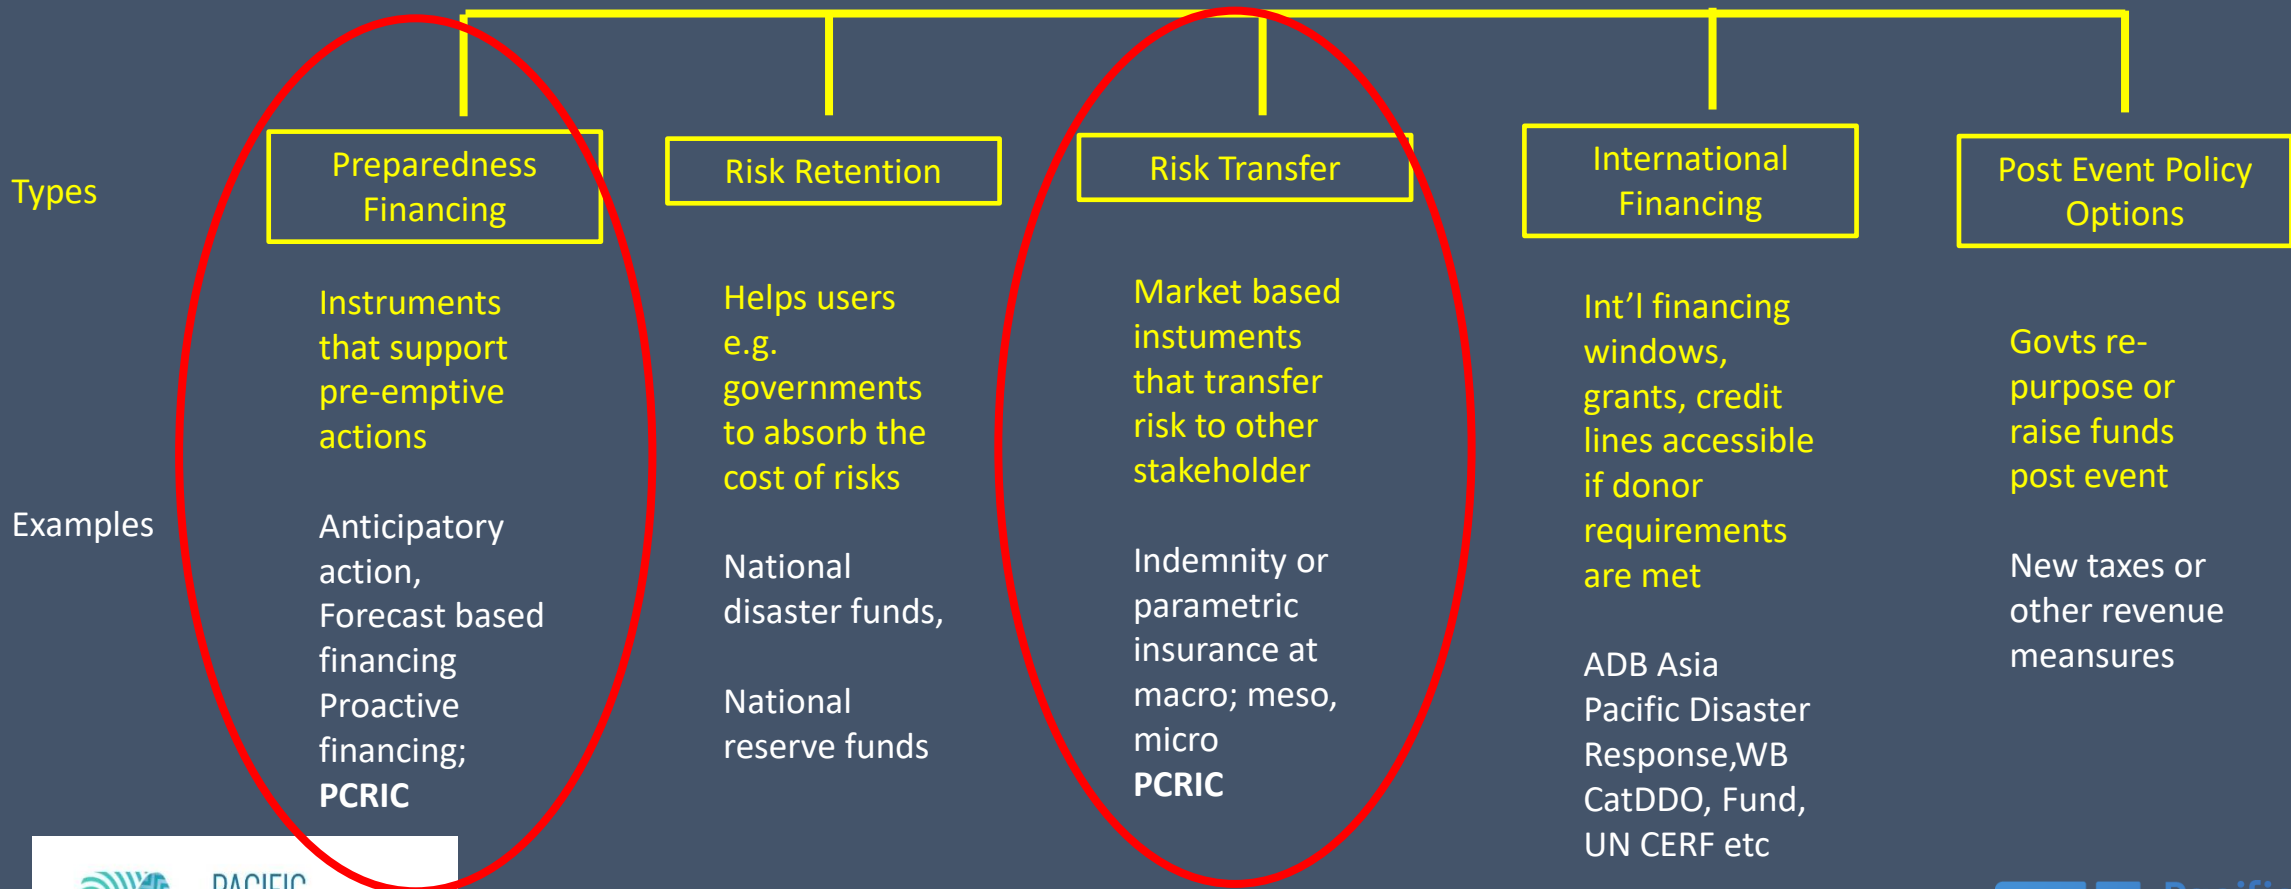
Types

Examples

Preparedness Financing

Instruments that support pre-emptive actions

Anticipatory action, Forecast based financing Proactive financing; **PCRIC**

Risk Retention

Helps users e.g. governments to absorb the cost of risks

National disaster funds,

National reserve funds

Risk Transfer

Market based instuments that transfer risk to other stakeholder

Indemnity or parametric insurance at macro; meso, micro **PCRIC**

International Financing

Int'l financing windows, grants, credit lines accessible if donor requirements are met

ADB Asia Pacific Disaster Response,WB CatDDO, Fund, UN CERF etc

Post Event Policy Options

Govts re-purpose or raise funds post event

New taxes or other revenue measures

PACIFIC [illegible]